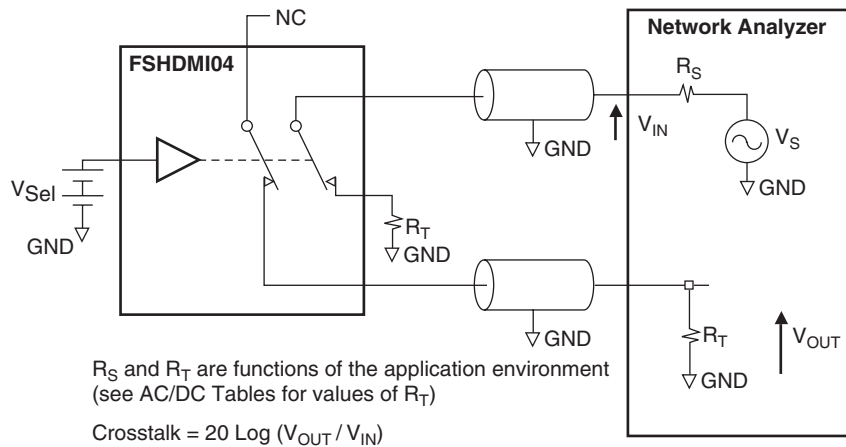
NC

FSHDMI04

Network Analyzer

$R_S$

$V_{IN}$

$V_S$

GND

GND

$V_{Sel}$

GND

$R_T$

GND

GND

$R_T$

$V_{OUT}$

GND

$R_S$ and $R_T$ are functions of the application environment (see AC/DC Tables for values of $R_T$)

Crosstalk = 20 Log ($V_{OUT}$ / $V_{IN}$)